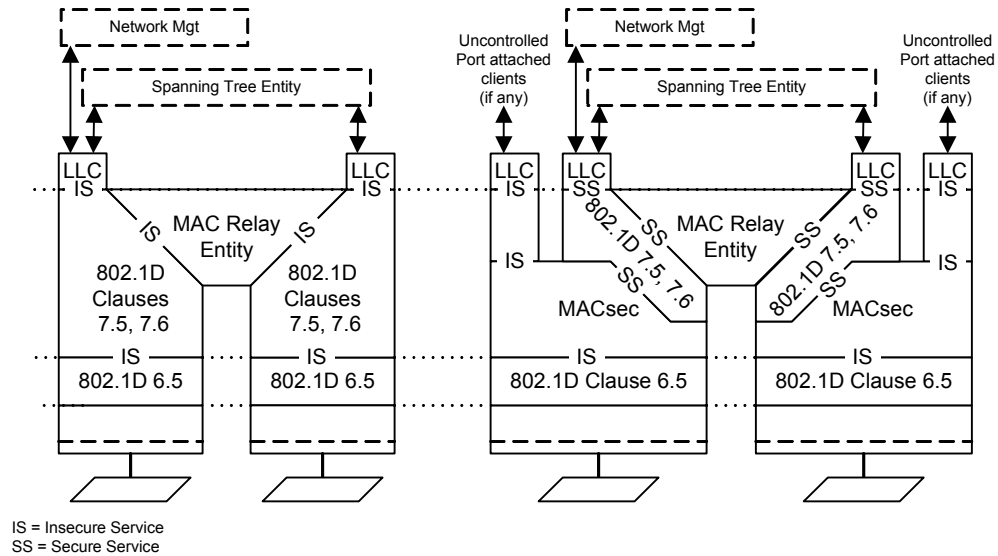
Network Mgt

Spanning Tree Entity

LLC
IS

LLC
IS

IS

IS

MAC Relay Entity

802.1D Clauses 7.5, 7.6

802.1D Clauses 7.5, 7.6

IS

IS

802.1D 6.5

802.1D 6.5

Uncontrolled Port attached clients (if any)

Network Mgt

Spanning Tree Entity

Uncontrolled Port attached clients (if any)

LLC
IS

LLC
SS

LLC
SS

LLC
IS

802.1D 7.5, 7.6

SS

SS

MAC Relay Entity

SS

802.1D 7.5, 7.6

SS

IS

IS

MACsec

MACsec

IS

IS

802.1D Clause 6.5

802.1D Clause 6.5

IS = Insecure Service
SS = Secure Service